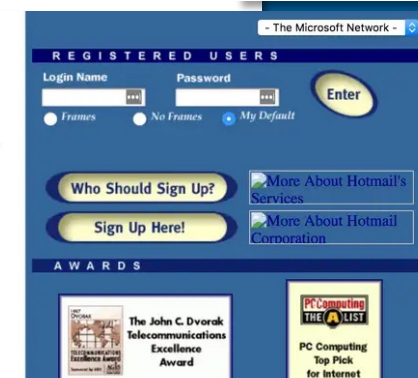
- The Microsoft Network -

REGISTERED USERS

Login Name

Password

Enter

Frames

No Frames

My Default

Who Should Sign Up?

More About Hotmail's Services

Sign Up Here!

More About Hotmail Corporation

AWARDS

The John C. Dvorak Telecommunications Excellence Award

PC Computing THE A LIST

PC Computing Top Pick for Internet